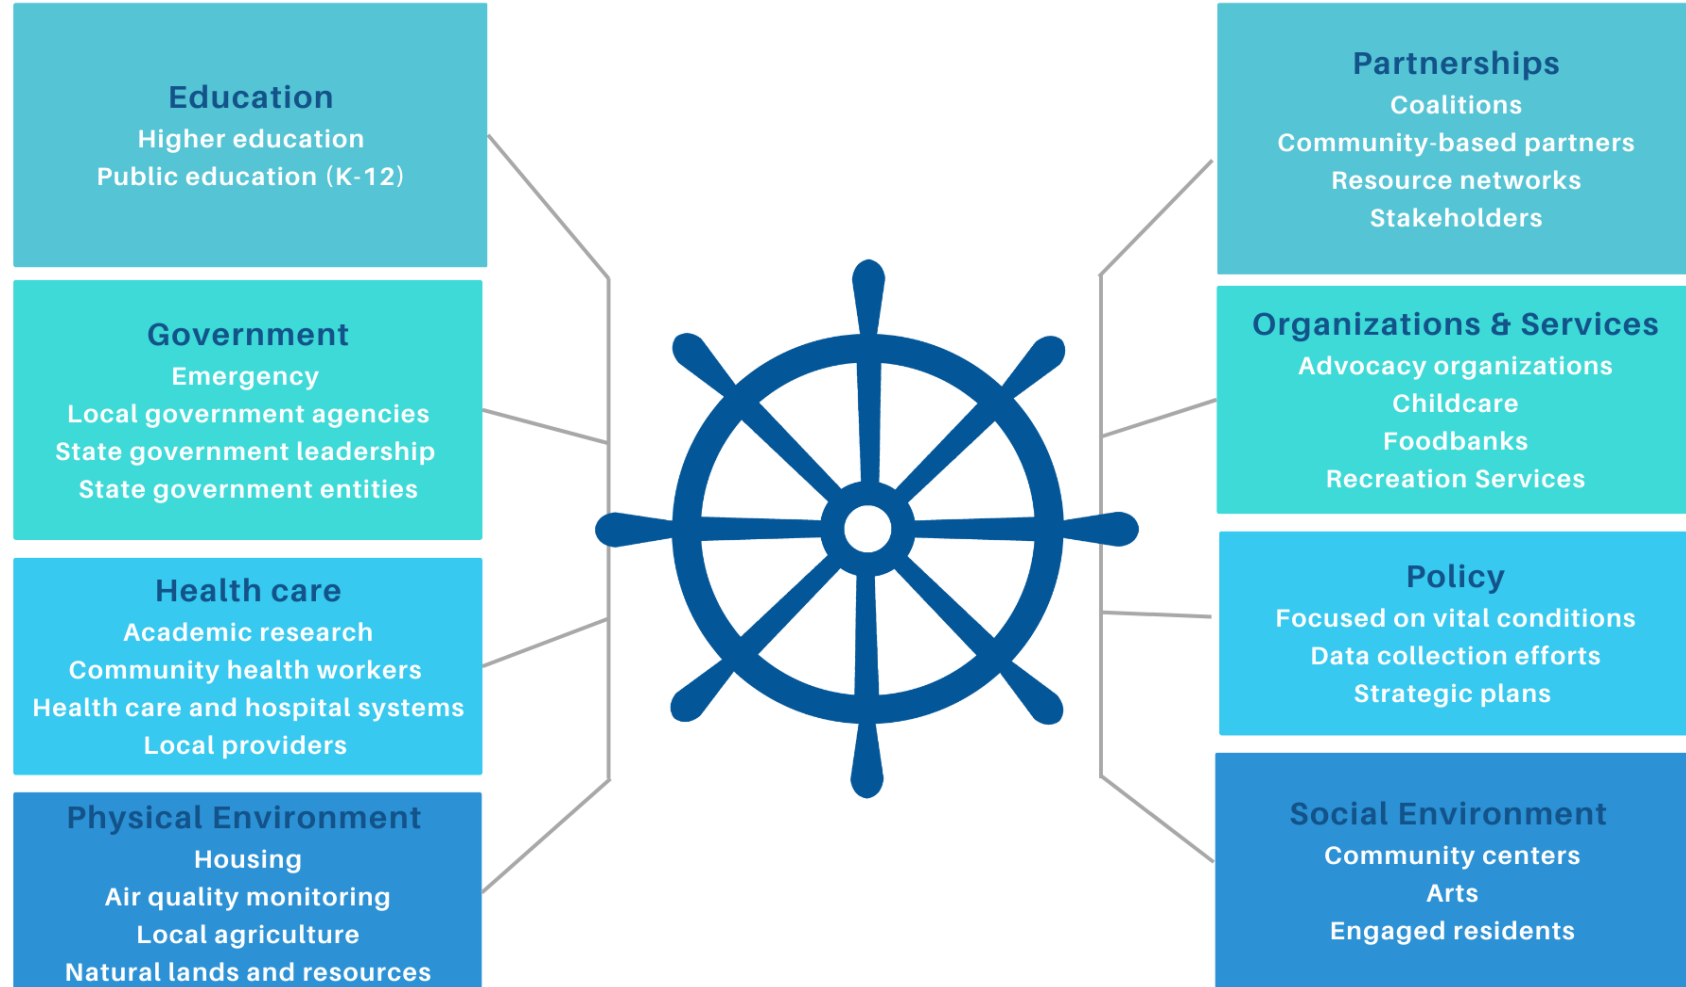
Education
Higher education
Public education (K-12)

Government
Emergency
Local government agencies
State government leadership
State government entities

Health care
Academic research
Community health workers
Health care and hospital systems
Local providers

Physical Environment
Housing
Air quality monitoring
Local agriculture
Natural lands and resources

Partnerships
Coalitions
Community-based partners
Resource networks
Stakeholders

Organizations & Services
Advocacy organizations
Childcare
Foodbanks
Recreation Services

Policy
Focused on vital conditions
Data collection efforts
Strategic plans

Social Environment
Community centers
Arts
Engaged residents